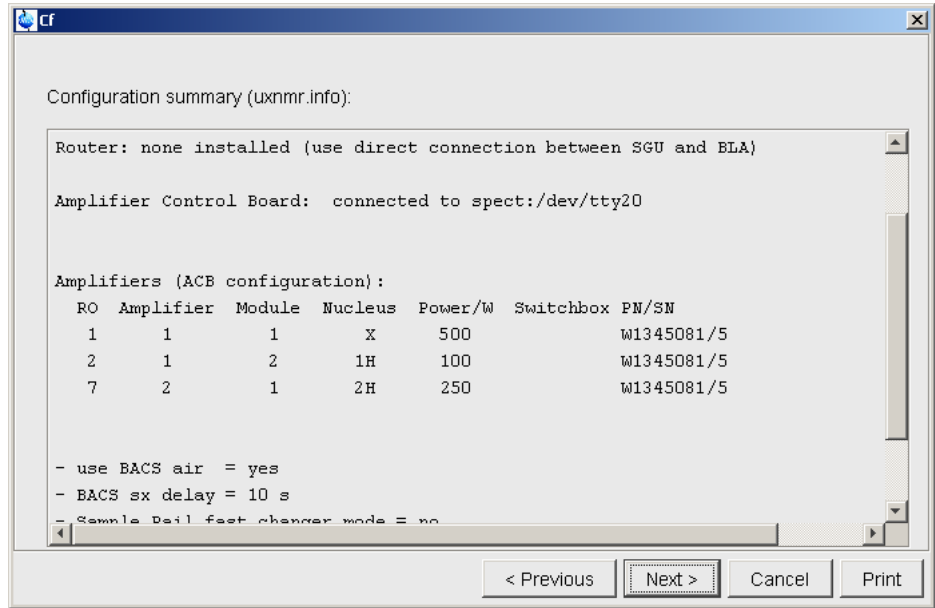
Cf

Configuration summary (uxnmr.info):

Router: none installed (use direct connection between SGU and BLA)

Amplifier Control Board: connected to spect:/dev/tty20

Amplifiers (ACB configuration):

| RO | Amplifier | Module | Nucleus | Power/W | Switchbox | PN/SN |
|---|---|---|---|---|---|---|
| 1 | 1 | 1 | X | 500 | | W1345081/5 |
| 2 | 1 | 2 | 1H | 100 | | W1345081/5 |
| 7 | 2 | 1 | 2H | 250 | | W1345081/5 |

- use BACS air = yes
- BACS sx delay = 10 s
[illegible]

< Previous | Next > | Cancel | Print